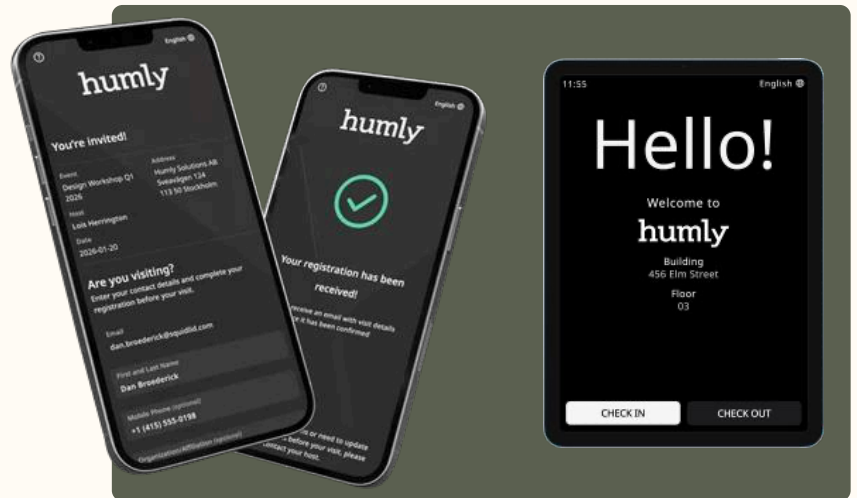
English

humly

You're invited!

Event
Design Workshop Q1 2026

Address
Humly Solutions AB
Sveavägen 124
113 50 Stockholm

Host
Lois Herrington

Date
2026-01-20

Are you visiting?
Enter your contact details and complete your registration before your visit.

Email
dan.broederick@squidlid.com

First and Last Name
Dan Broederick

Mobile Phone (optional)
+1 (415) 555-0198

Organization/Affiliation (optional)

English

humly

Your registration has been received!

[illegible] receive an email with visit details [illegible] it has been confirmed

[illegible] or need to update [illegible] before your visit, please contact your host.

11:55

English

Hello!

Welcome to

humly

Building
456 Elm Street

Floor
03

CHECK IN

CHECK OUT